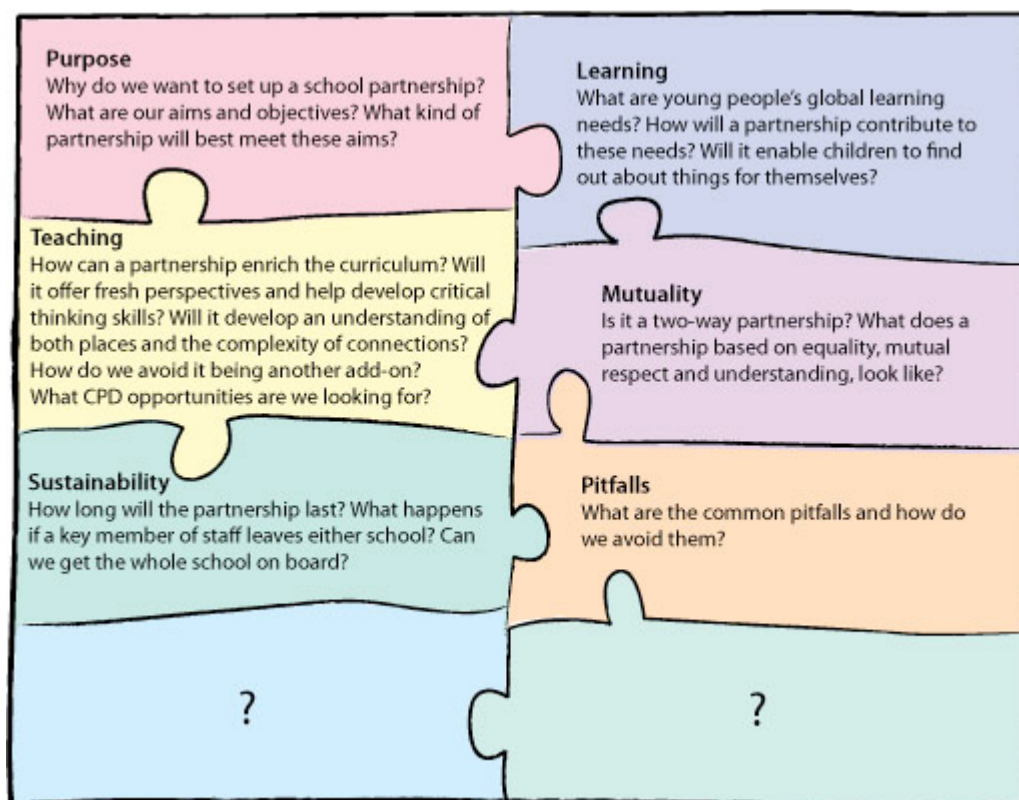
Purpose
Why do we want to set up a school partnership? What are our aims and objectives? What kind of partnership will best meet these aims?

Teaching
How can a partnership enrich the curriculum? Will it offer fresh perspectives and help develop critical thinking skills? Will it develop an understanding of both places and the complexity of connections? How do we avoid it being another add-on? What CPD opportunities are we looking for?

Sustainability
How long will the partnership last? What happens if a key member of staff leaves either school? Can we get the whole school on board?

?

Learning
What are young people's global learning needs? How will a partnership contribute to these needs? Will it enable children to find out about things for themselves?

Mutuality
Is it a two-way partnership? What does a partnership based on equality, mutual respect and understanding, look like?

Pitfalls
What are the common pitfalls and how do we avoid them?

?